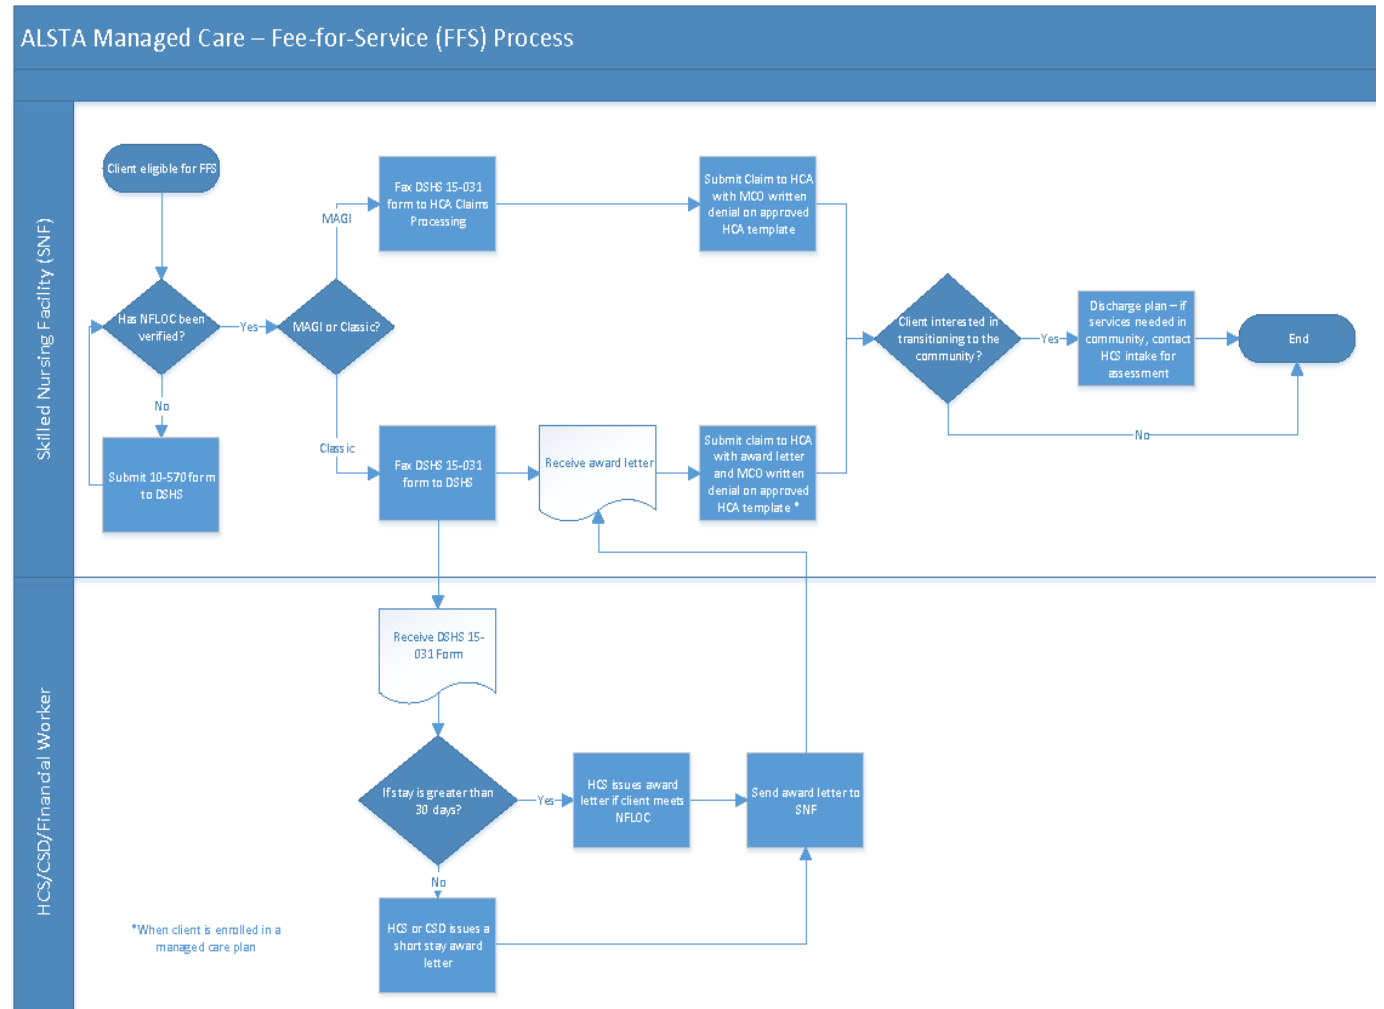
ALSTA Managed Care – Fee-for-Service (FFS) Process

Skilled Nursing Facility (SNF)

Client eligible for FFS

Has NFLOC been verified?

Yes

No

Submit 10-570 form to DSHS

MAGI or Classic?

MAGI

Fax DSHS 15-031 form to HCA Claims Processing

Submit Claim to HCA with MCO written denial on approved HCA template

Classic

Fax DSHS 15-031 form to DSHS

Receive award letter

Submit claim to HCA with award letter and MCO written denial on approved HCA template *

Client interested in transitioning to the community?

Yes

Discharge plan – if services needed in community, contact HCS intake for assessment

End

No

HCS/CSD/Financial Worker

Receive DSHS 15-031 Form

If stay is greater than 30 days?

Yes

HCS issues award letter if client meets NFLOC

Send award letter to SNF

No

HCS or CSD issues a short stay award letter

*When client is enrolled in a managed care plan